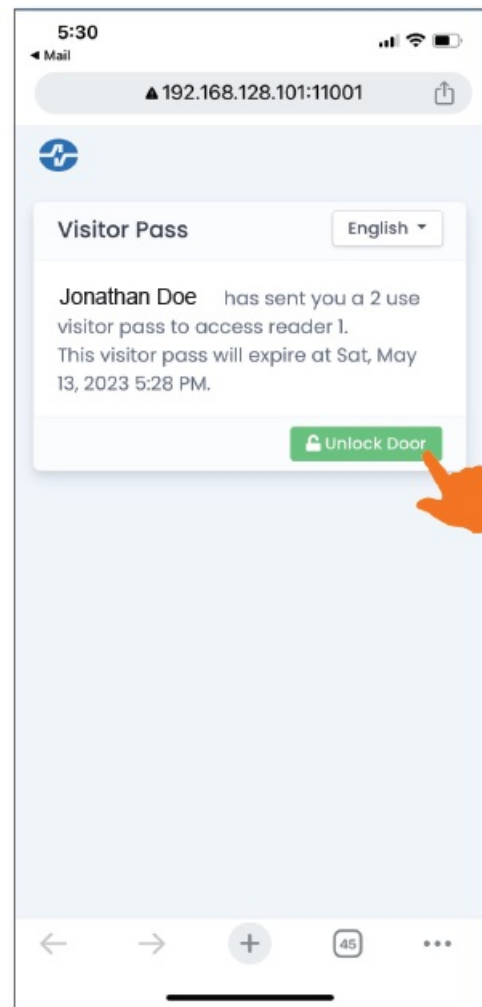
5:30
◂ Mail

▲192.168.128.101:11001

Visitor Pass

English ▾

Jonathan Doe has sent you a 2 use visitor pass to access reader 1.
This visitor pass will expire at Sat, May 13, 2023 5:28 PM.

Unlock Door

45